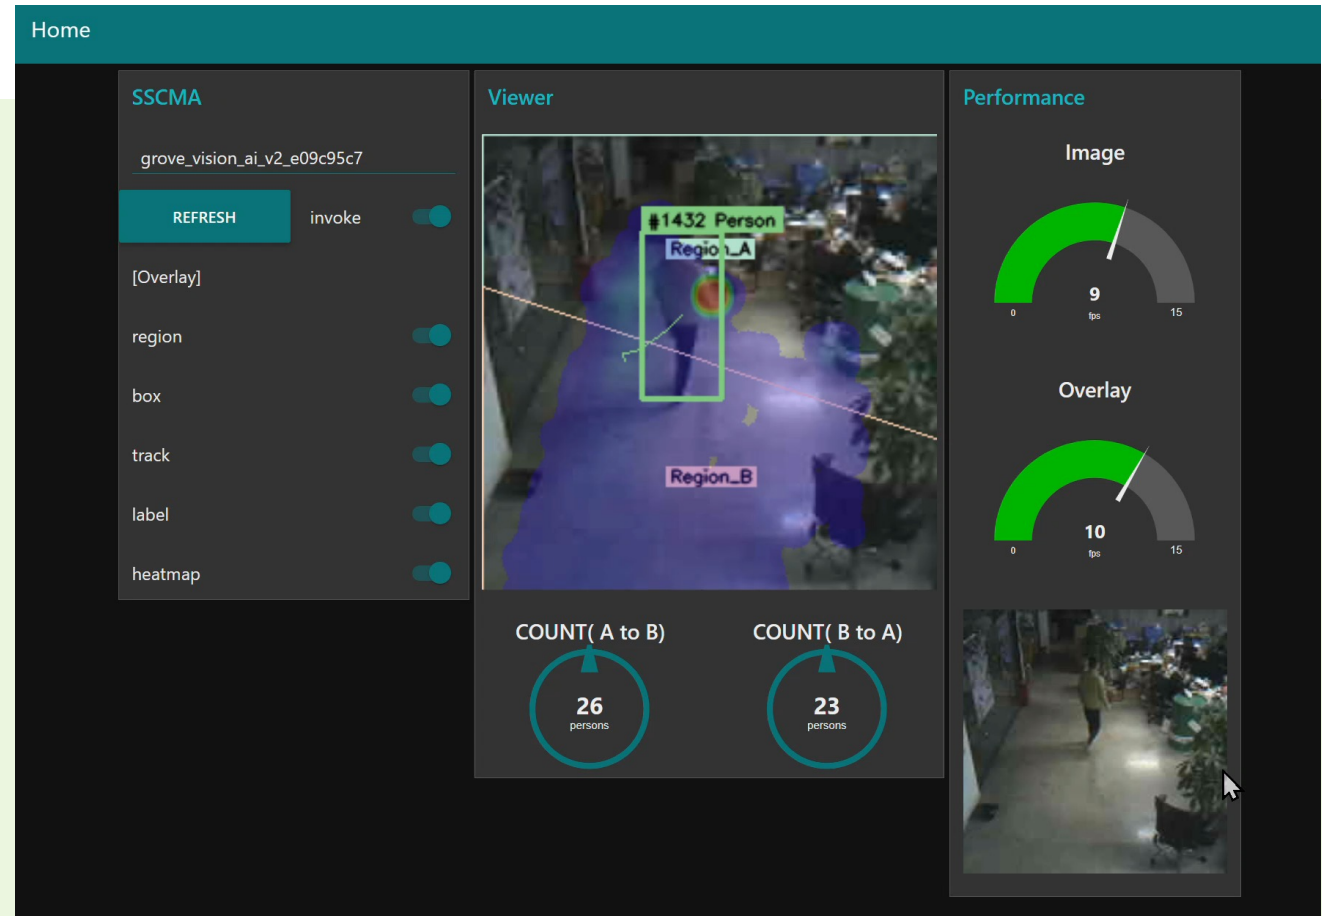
Home

SSCMA

grove_vision_ai_v2_e09c95c7

REFRESH

invoke

[Overlay]

region

box

track

label

heatmap

Viewer

#1432 Person

Region_A

Region_B

COUNT( A to B)

26
persons

COUNT( B to A)

23
persons

Performance

Image

9
fps

0

15

Overlay

10
fps

0

15